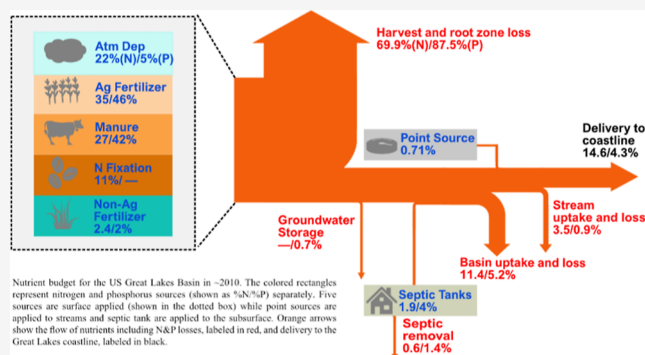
Atm Dep
22%(N)/5%(P)

Ag Fertilizer
35/46%

Manure
27/42%

N Fixation
11%/ —

Non-Ag Fertilizer
2.4/2%

Harvest and root zone loss
69.9%(N)/87.5%(P)

Point Source
0.71%

Delivery to coastline
14.6/4.3%

Groundwater Storage
—/0.7%

Stream uptake and loss
3.5/0.9%

Basin uptake and loss
11.4/5.2%

Septic Tanks
1.9/4%

Septic removal
0.6/1.4%

Nutrient budget for the US Great Lakes Basin in ~2010. The colored rectangles represent nitrogen and phosphorus sources (shown as %N/%P) separately. Five sources are surface applied (shown in the dotted box) while point sources are applied to streams and septic tank are applied to the subsurface. Orange arrows show the flow of nutrients including N&P losses, labeled in red, and delivery to the Great Lakes coastline, labeled in black.